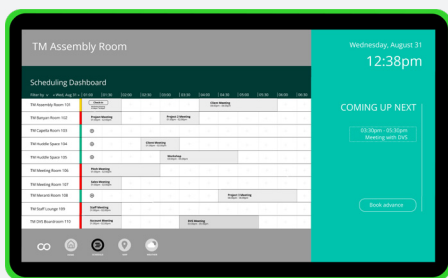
TM Assembly Room

Wednesday, August 31
12:38pm

Scheduling Dashboard

COMING UP NEXT

03:30pm - 05:30pm
Meeting with DVS

Book advance

TM Assembly Room 101
TM Banyan Room 102
TM Capella Room 103
TM Huddle Space 104
TM Huddle Space 105
TM Meeting Room 106
TM Meeting Room 107
TM Merano Room 108
TM Staff Lounge 109
TM DVS Boardroom 110

Client Meeting
Project Meeting
Project 1 Meeting
Client Meeting
Workshop
Pitch Meeting
Sales Meeting
Client Meeting
Project 1 Meeting
Staff Meeting
Account Meeting
DVS Meeting